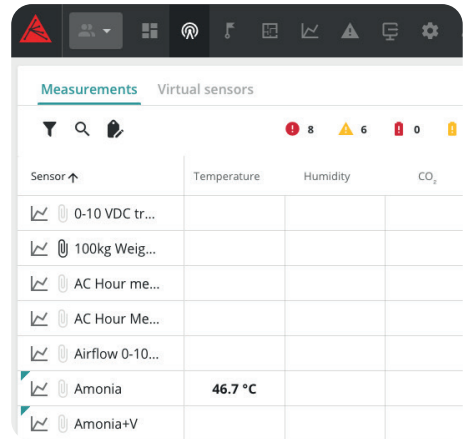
Measurements Virtual sensors

8 6 0

| Sensor | Temperature | Humidity | $CO_2$ |
|---|---|---|---|
| 0-10 VDC tr... | | | |
| 100kg Weig... | | | |
| AC Hour me... | | | |
| AC Hour Me... | | | |
| Airflow 0-10... | | | |
| Amonia | 46.7 °C | | |
| Amonia+V | | | |